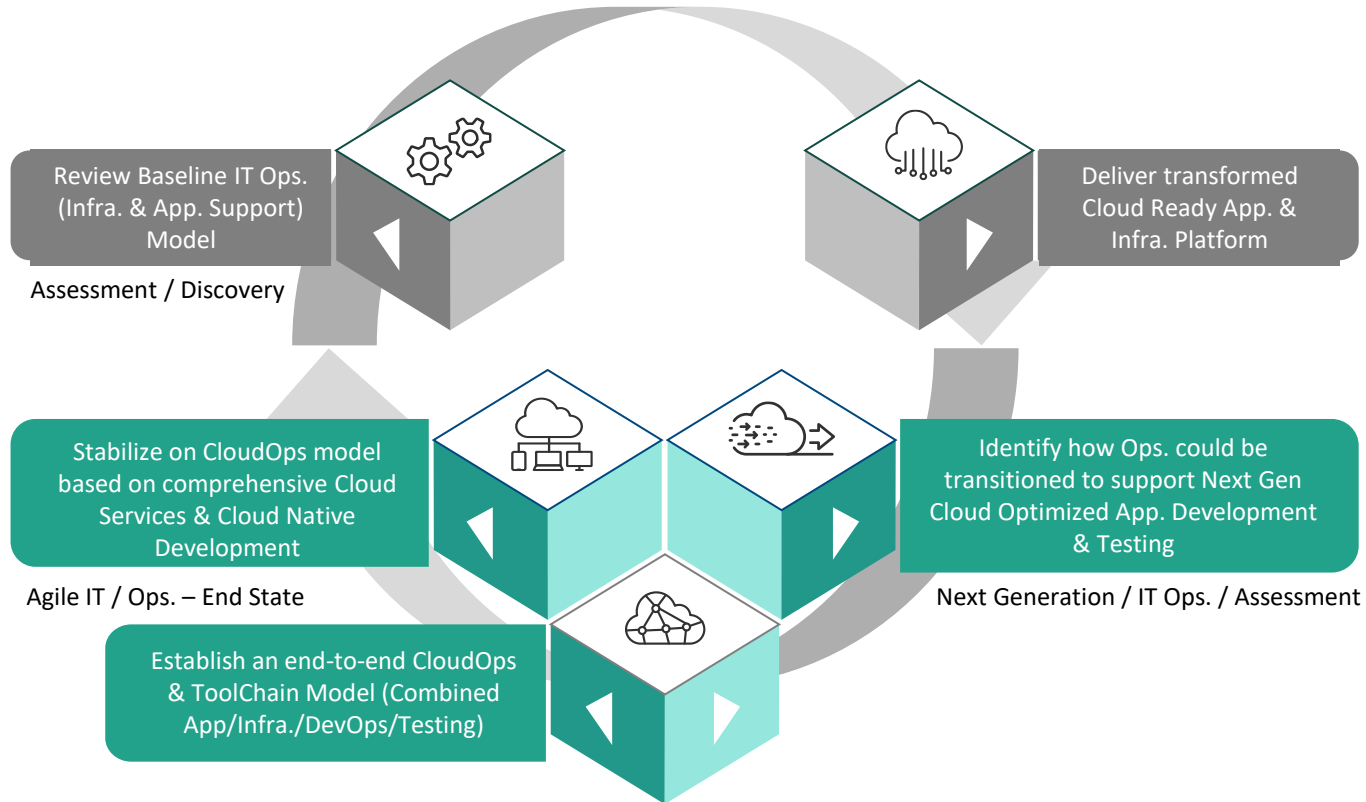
Review Baseline IT Ops. (Infra. & App. Support) Model

Assessment / Discovery

Deliver transformed Cloud Ready App. & Infra. Platform

Stabilize on CloudOps model based on comprehensive Cloud Services & Cloud Native Development

Agile IT / Ops. – End State

Identify how Ops. could be transitioned to support Next Gen Cloud Optimized App. Development & Testing

Next Generation / IT Ops. / Assessment

Establish an end-to-end CloudOps & ToolChain Model (Combined App/Infra./DevOps/Testing)